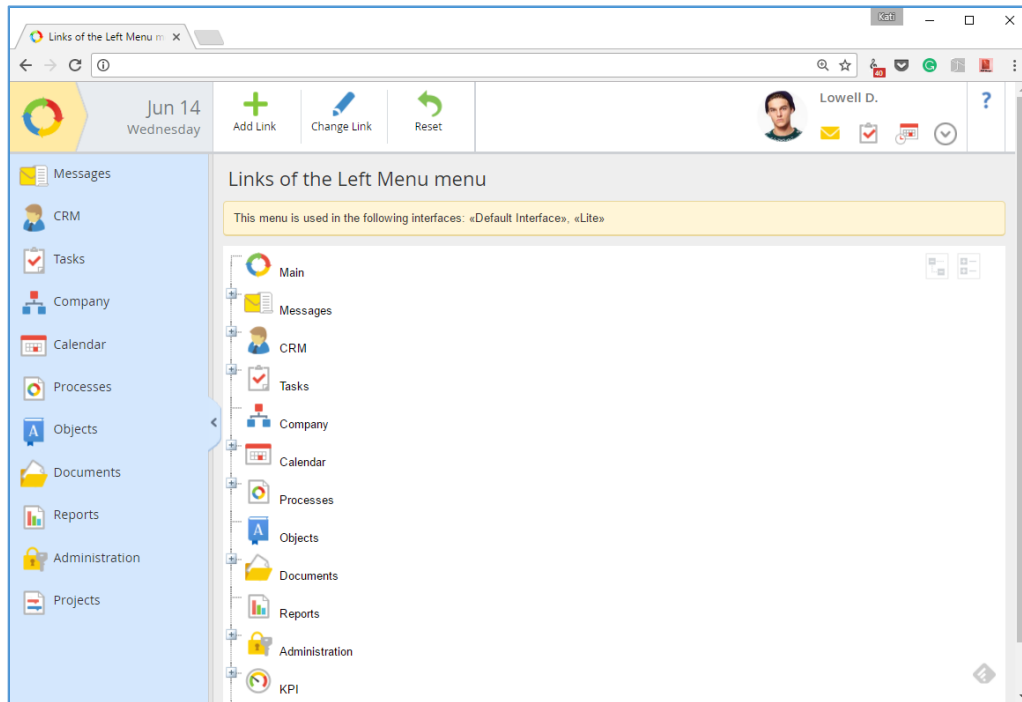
Links of the Left Menu m ×

Kati

Jun 14
Wednesday

Add Link
Change Link
Reset

Lowell D.

?

Messages
CRM
Tasks
Company
Calendar
Processes
Objects
Documents
Reports
Administration
Projects

Links of the Left Menu menu

This menu is used in the following interfaces: «Default Interface», «Lite»

Main
Messages
CRM
Tasks
Company
Calendar
Processes
Objects
Documents
Reports
Administration
KPI